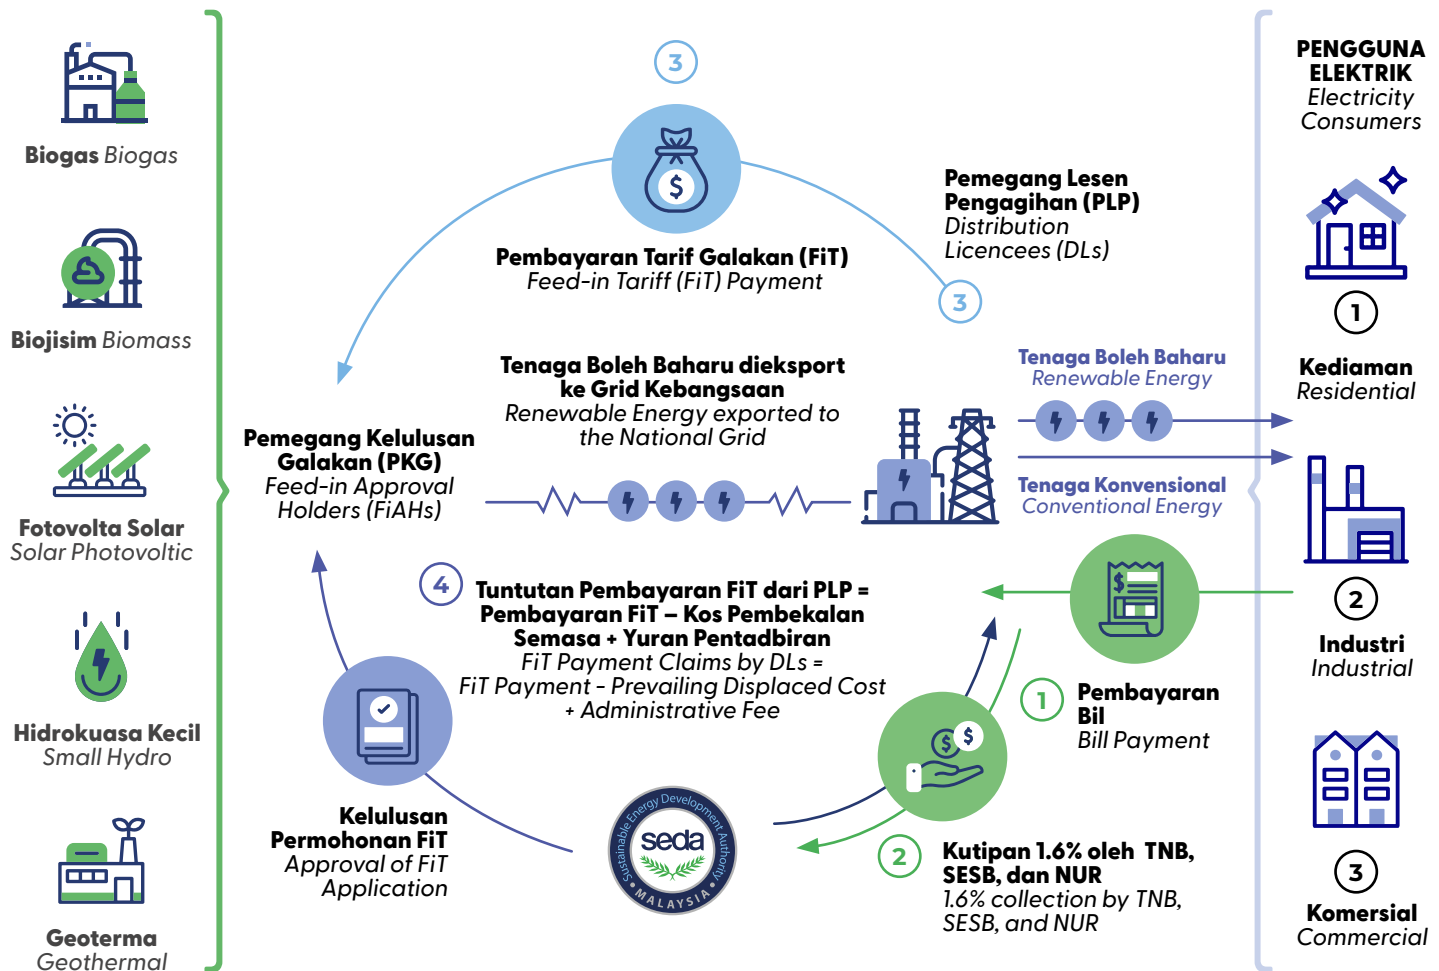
Biogas Biogas

Biojisim Biomass

Fotovolta Solar
Solar Photovoltic

Hidrokuasa Kecil
Small Hydro

Geoterma
Geothermal

3

Pembayaran Tarif Galakan (FiT)
Feed-in Tariff (FiT) Payment

Pemegang Lesen Pengagihan (PLP)
Distribution Licencees (DLs)

3

PENGGUNA ELEKTRIK
Electricity Consumers

1

Kediaman
Residential

Tenaga Boleh Baharu dieksport ke Grid Kebangsaan
Renewable Energy exported to the National Grid

Tenaga Boleh Baharu
Renewable Energy

Tenaga Konvensional
Conventional Energy

Pemegang Kelulusan Galakan (PKG)
Feed-in Approval Holders (FiAHs)

2

Industri
Industrial

4

Tuntutan Pembayaran FiT dari PLP = Pembayaran FiT – Kos Pembekalan Semasa + Yuran Pentadbiran
FiT Payment Claims by DLs = FiT Payment - Prevailing Displaced Cost + Administrative Fee

1

Pembayaran Bil
Bill Payment

Kelulusan Permohonan FiT
Approval of FiT Application

seda
Sustainable Energy Development Authority
MALAYSIA

2

Kutipan 1.6% oleh TNB, SESB, dan NUR
1.6% collection by TNB, SESB, and NUR

3

Komersial
Commercial